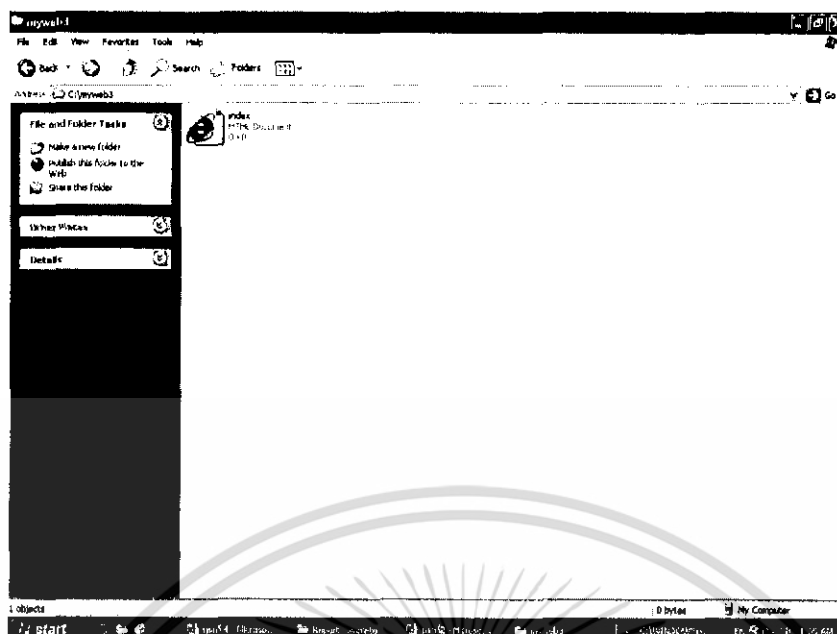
myweb3

File Edit View Favorites Tools Help

Back Search Folders

Address C:\myweb3

Go

File and Folder Tasks

Make a new folder

Publish this folder to the Web

Share this folder

Other Places

Details

index
HTML Document
0 KB

1 objects

0 bytes

My Computer

start

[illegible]